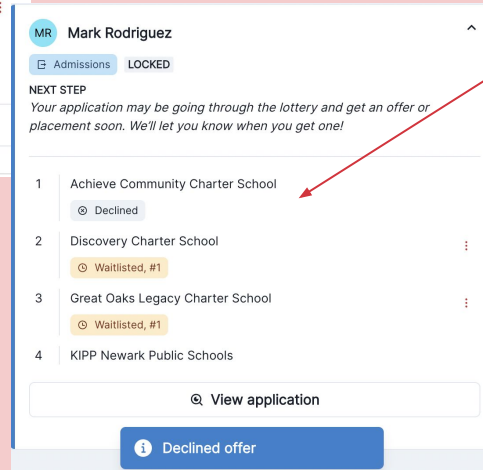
MR Mark Rodriguez

Admissions LOCKED

NEXT STEP
*Your application may be going through the lottery and get an offer or placement soon. We'll let you know when you get one!*

1 Achieve Community Charter School
Declined

2 Discovery Charter School
Waitlisted, #1

3 Great Oaks Legacy Charter School
Waitlisted, #1

4 KIPP Newark Public Schools

View application

Declined offer